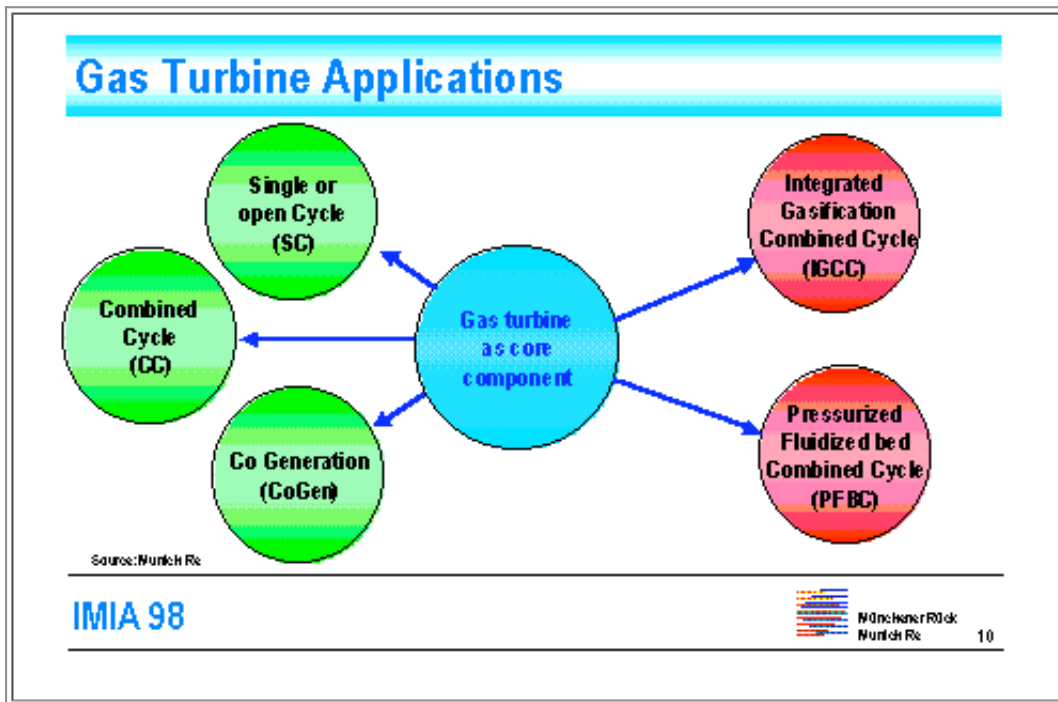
Gas Turbine Applications

Single or open Cycle (SC)

Combined Cycle (CC)

Co Generation (CoGen)

Gas turbine as core component

Integrated Gasification Combined Cycle (IGCC)

Pressurized Fluidized bed Combined Cycle (PFBC)

Source: Munich Re

IMIA 98

Münchener Rück
Munich Re

10